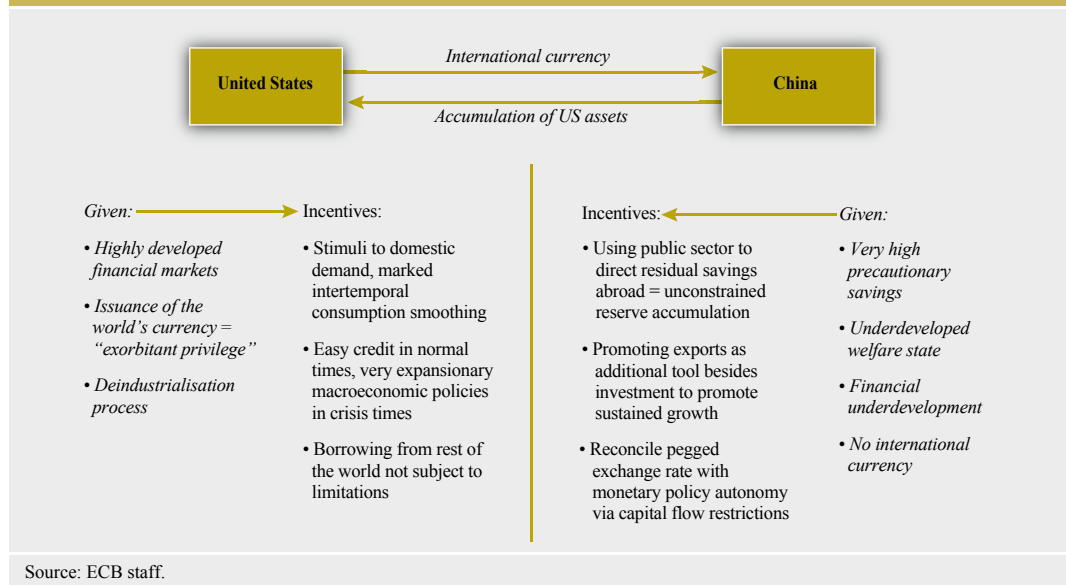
United States

International currency

Accumulation of US assets

China

Given:

• Highly developed financial markets

• Issuance of the world's currency = "exorbitant privilege"

• Deindustrialisation process

Incentives:

• Stimuli to domestic demand, marked intertemporal consumption smoothing

• Easy credit in normal times, very expansionary macroeconomic policies in crisis times

• Borrowing from rest of the world not subject to limitations

Incentives:

• Using public sector to direct residual savings abroad = unconstrained reserve accumulation

• Promoting exports as additional tool besides investment to promote sustained growth

• Reconcile pegged exchange rate with monetary policy autonomy via capital flow restrictions

Given:

• Very high precautionary savings

• Underdeveloped welfare state

• Financial underdevelopment

• No international currency

Source: ECB staff.